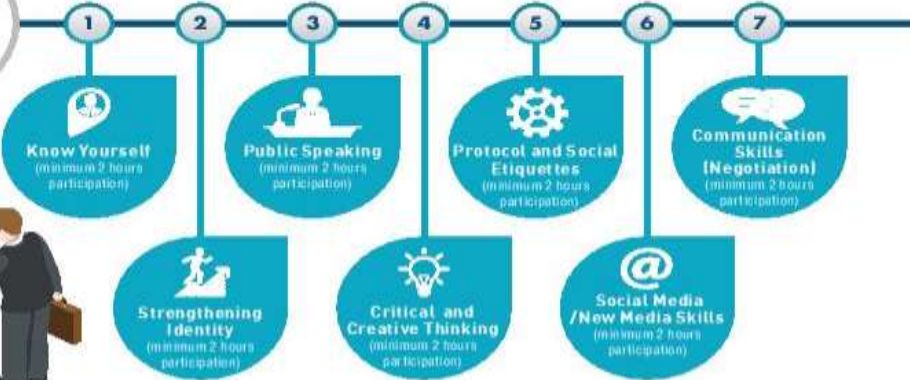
1

2

3

4

5

6

7

Know Yourself
(minimum 2 hours participation)

Strengthening Identity
(minimum 2 hours participation)

Public Speaking
(minimum 2 hours participation)

Critical and Creative Thinking
(minimum 2 hours participation)

Protocol and Social Etiquettes
(minimum 2 hours participation)

Social Media /New Media Skills
(minimum 2 hours participation)

Communication Skills (Negotiation)
(minimum 2 hours participation)